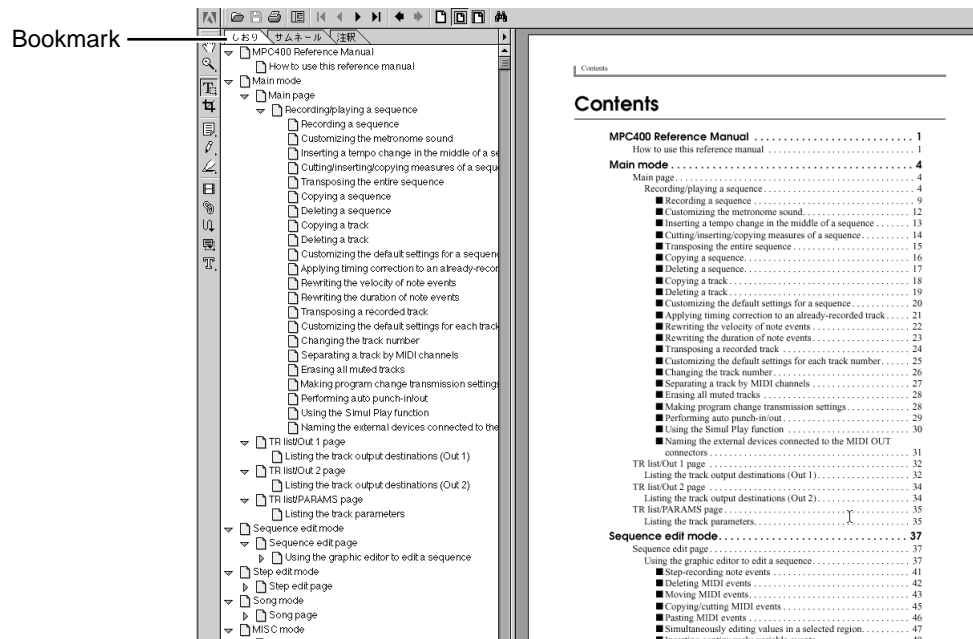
Bookmark

しおり サムネール 注釈

MPC400 Reference Manual
How to use this reference manual
Main mode
Main page
Recording/playing a sequence
Recording a sequence
Customizing the metronome sound
Inserting a tempo change in the middle of a se
Cutting/inserting/copying measures of a sequ
Transposing the entire sequence
Copying a sequence
Deleting a sequence
Copying a track
Deleting a track
Customizing the default settings for a sequenc
Applying timing correction to an already-recor
Rewriting the velocity of note events
Rewriting the duration of note events
Transposing a recorded track
Customizing the default settings for each track
Changing the track number
Separating a track by MIDI channels
Erasing all muted tracks
Making program change transmission setting
Performing auto punch-in/out
Using the Simul Play function
Naming the external devices connected to the
TR list/Out 1 page
Listing the track output destinations (Out 1)
TR list/Out 2 page
Listing the track output destinations (Out 2)
TR list/PARAMS page
Listing the track parameters
Sequence edit mode
Sequence edit page
Using the graphic editor to edit a sequence
Step edit mode
Step edit page
Song mode
Song page
MISC mode

Contents

Contents

MPC400 Reference Manual . . . . . . . . . . 1
How to use this reference manual . . . . . . . . . . 1
Main mode . . . . . . . . . . 4
Main page . . . . . . . . . . 4
Recording/playing a sequence . . . . . . . . . . 4
■ Recording a sequence . . . . . . . . . . 9
■ Customizing the metronome sound . . . . . . . . . . 12
■ Inserting a tempo change in the middle of a sequence . . . . . . . 13
■ Cutting/inserting/copying measures of a sequence . . . . . . . 14
■ Transposing the entire sequence . . . . . . . . . . 15
■ Copying a sequence . . . . . . . . . . 16
■ Deleting a sequence . . . . . . . . . . 17
■ Copying a track . . . . . . . . . . 18
■ Deleting a track . . . . . . . . . . 19
■ Customizing the default settings for a sequence . . . . . . . 20
■ Applying timing correction to an already-recorded track . . . . . 21
■ Rewriting the velocity of note events . . . . . . . . . . 22
■ Rewriting the duration of note events . . . . . . . . . . 23
■ Transposing a recorded track . . . . . . . . . . 24
■ Customizing the default settings for each track number . . . . . 25
■ Changing the track number . . . . . . . . . . 26
■ Separating a track by MIDI channels . . . . . . . . . . 27
■ Erasing all muted tracks . . . . . . . . . . 28
■ Making program change transmission settings . . . . . . . 28
■ Performing auto punch-in/out . . . . . . . . . . 29
■ Using the Simul Play function . . . . . . . . . . 30
■ Naming the external devices connected to the MIDI OUT connectors . . . . . . . . . . 31
TR list/Out 1 page . . . . . . . . . . 32
Listing the track output destinations (Out 1) . . . . . . . . . . 32
TR list/Out 2 page . . . . . . . . . . 34
Listing the track output destinations (Out 2) . . . . . . . . . . 34
TR list/PARAMS page . . . . . . . . . . 35
Listing the track parameters . . . . . . . . . . 35
Sequence edit mode . . . . . . . . . . 37
Sequence edit page . . . . . . . . . . 37
Using the graphic editor to edit a sequence . . . . . . . . . . 37
■ Step-recording note events . . . . . . . . . . 41
■ Deleting MIDI events . . . . . . . . . . 42
■ Moving MIDI events . . . . . . . . . . 43
■ Copying/cutting MIDI events . . . . . . . . . . 45
■ Pasting MIDI events . . . . . . . . . . 46
■ Simultaneously editing values in a selected region . . . . . . . 47
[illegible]